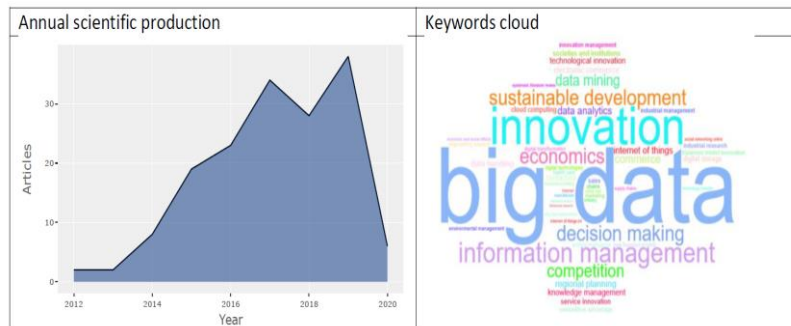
| Annual scientific production | Keywords cloud |
|---|---|

Articles

30

20

10

0

2012 2014 2016 2018 2020

Year

innovation management
societies and institutions
technological innovation
data mining
sustainable development
data analytics
cloud computing
innovation
internet of things
economics
commerce
big data
decision making
information management
competition
regional planning
knowledge management
service innovation
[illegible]